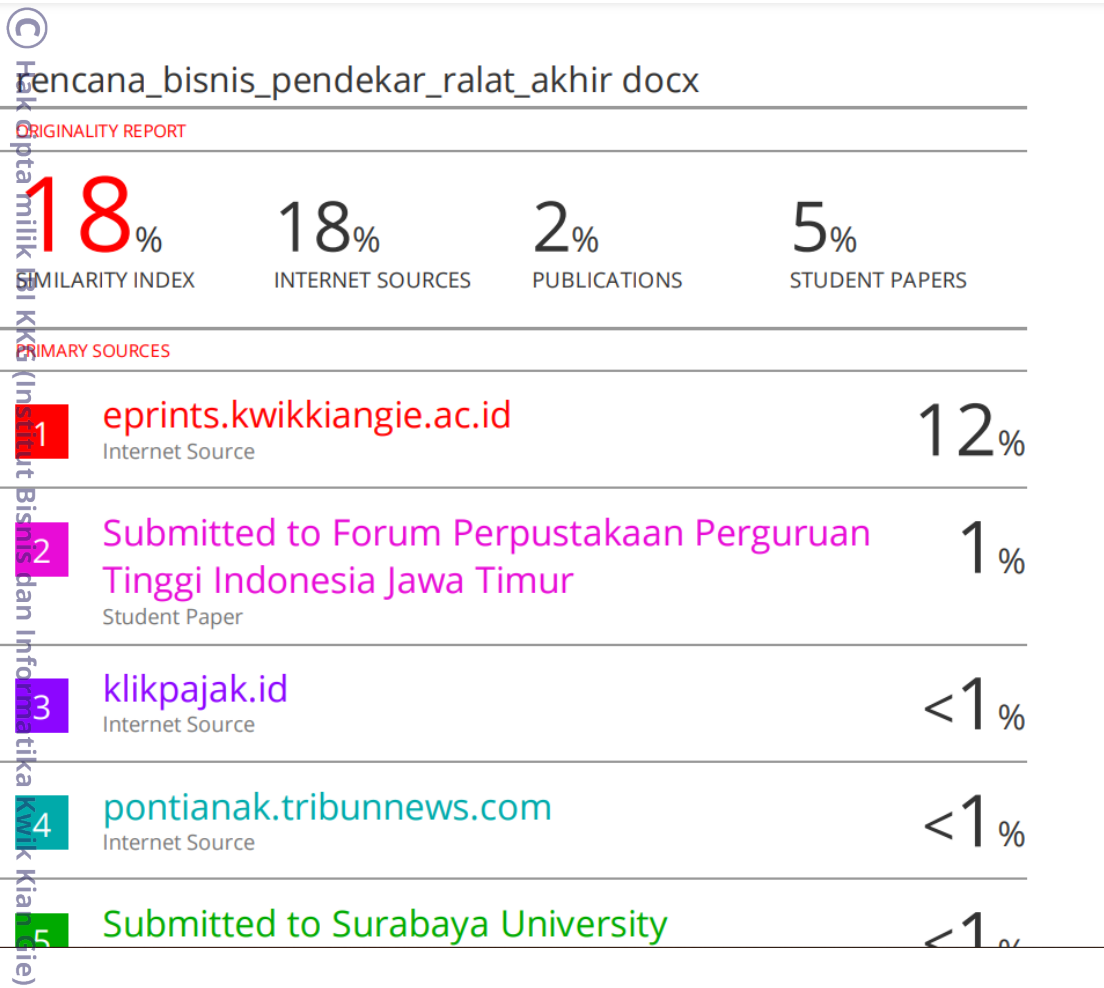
© Hak cipta milik IBI KKG (Institut Bisnis dan Informatika Kwik Kian Gie)

rencana_bisnis_pendekar_ralat_akhir docx

ORIGINALITY REPORT

| 18% | 18% | 2% | 5% |
|---|---|---|---|
| SIMILARITY INDEX | INTERNET SOURCES | PUBLICATIONS | STUDENT PAPERS |

PRIMARY SOURCES

| | | |
|---|---|---|
| 1 | eprints.kwikkiangie.ac.id<br>Internet Source | 12% |
| 2 | Submitted to Forum Perpustakaan Perguruan Tinggi Indonesia Jawa Timur<br>Student Paper | 1% |
| 3 | klikpajak.id<br>Internet Source | <1% |
| 4 | pontianak.tribunnews.com<br>Internet Source | <1% |
| 5 | Submitted to Surabaya University | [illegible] |